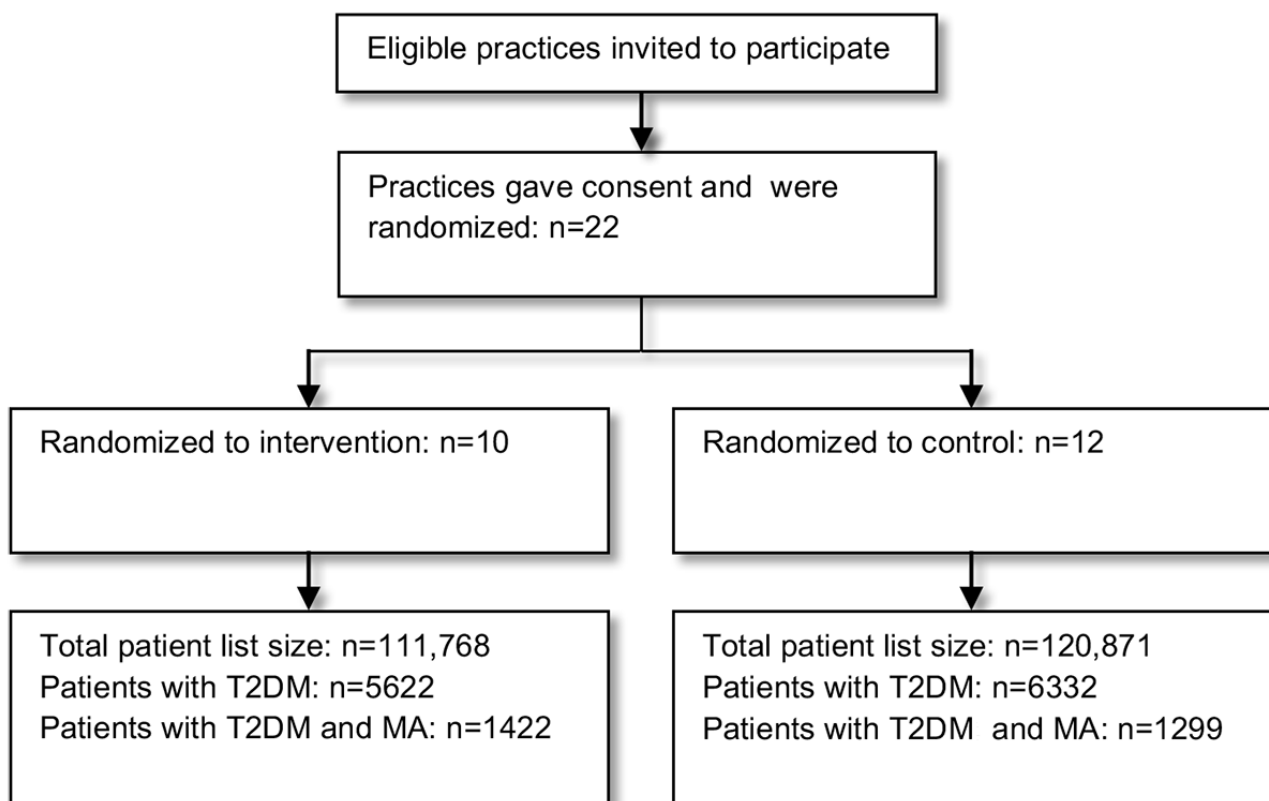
Eligible practices invited to participate

Practices gave consent and were randomized: n=22

Randomized to intervention: n=10

Randomized to control: n=12

Total patient list size: n=111,768
Patients with T2DM: n=5622
Patients with T2DM and MA: n=1422

Total patient list size: n=120,871
Patients with T2DM: n=6332
Patients with T2DM and MA: n=1299